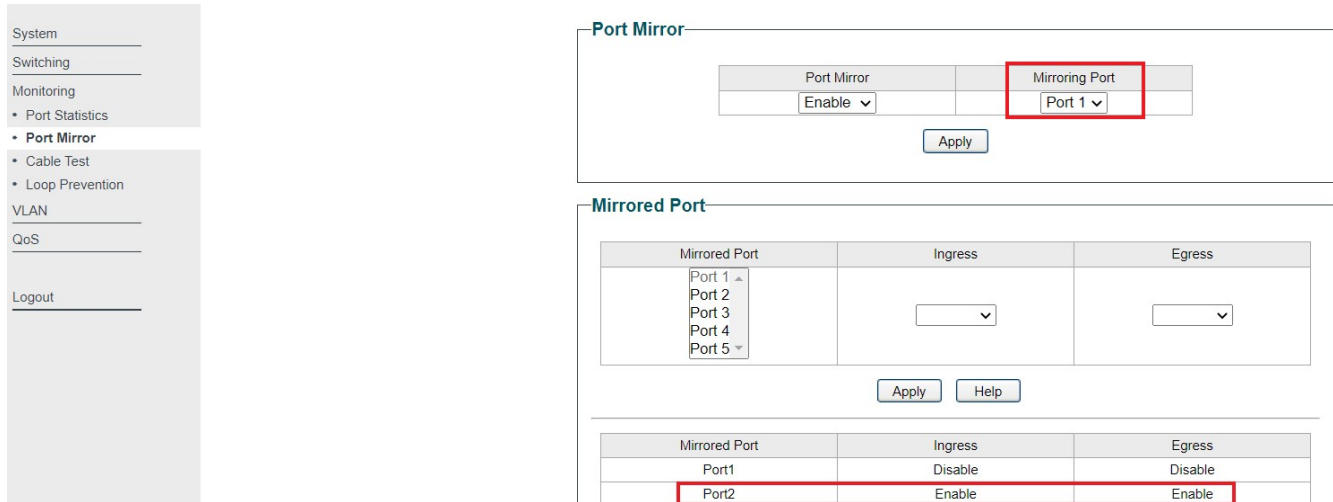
System
Switching
Monitoring
• Port Statistics
• Port Mirror
• Cable Test
• Loop Prevention
VLAN
QoS

Logout

Port Mirror

| Port Mirror | Mirroring Port |
|---|---|
| Enable | Port 1 |

Apply

Mirrored Port

| Mirrored Port | Ingress | Egress |
|---|---|---|
| Port 1 Port 2 Port 3 Port 4 Port 5 | | |

Apply Help

| Mirrored Port | Ingress | Egress |
|---|---|---|
| Port1 | Disable | Disable |
| Port2 | Enable | Enable |